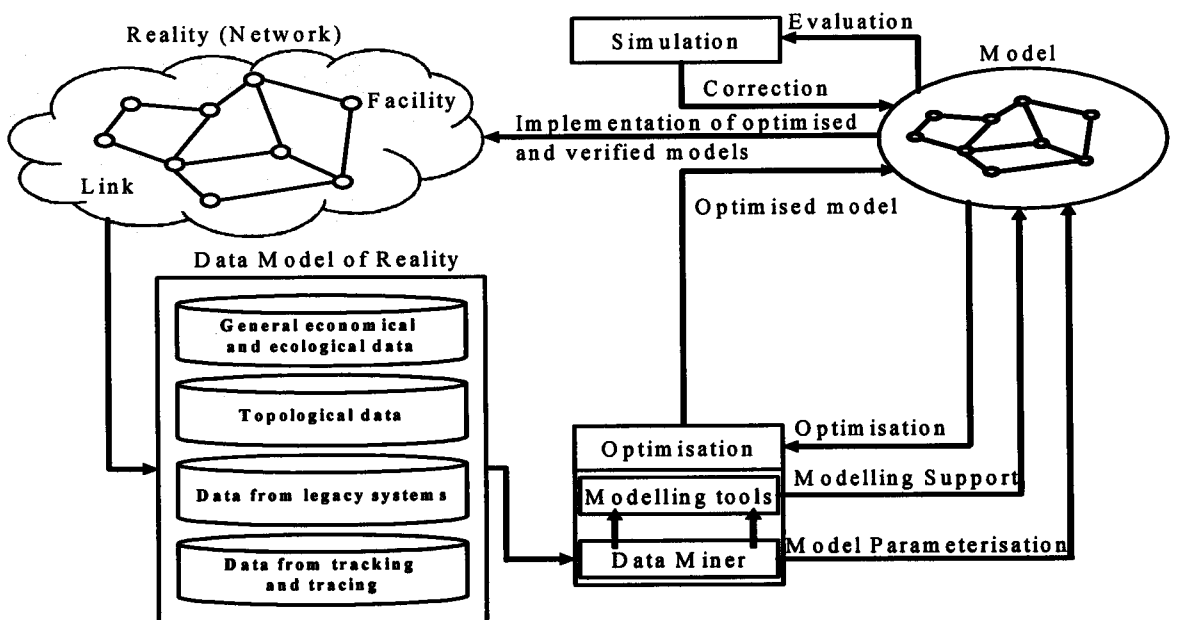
Reality (Network)

Facility

Link

Simulation

Evaluation

Correction

Model

Implementation of optimised and verified models

Optimised model

Data Model of Reality

General economical and ecological data

Topological data

Data from legacy systems

Data from tracking and tracing

Optimisation

Modelling tools

Data Miner

Optimisation

Modelling Support

Model Parameterisation